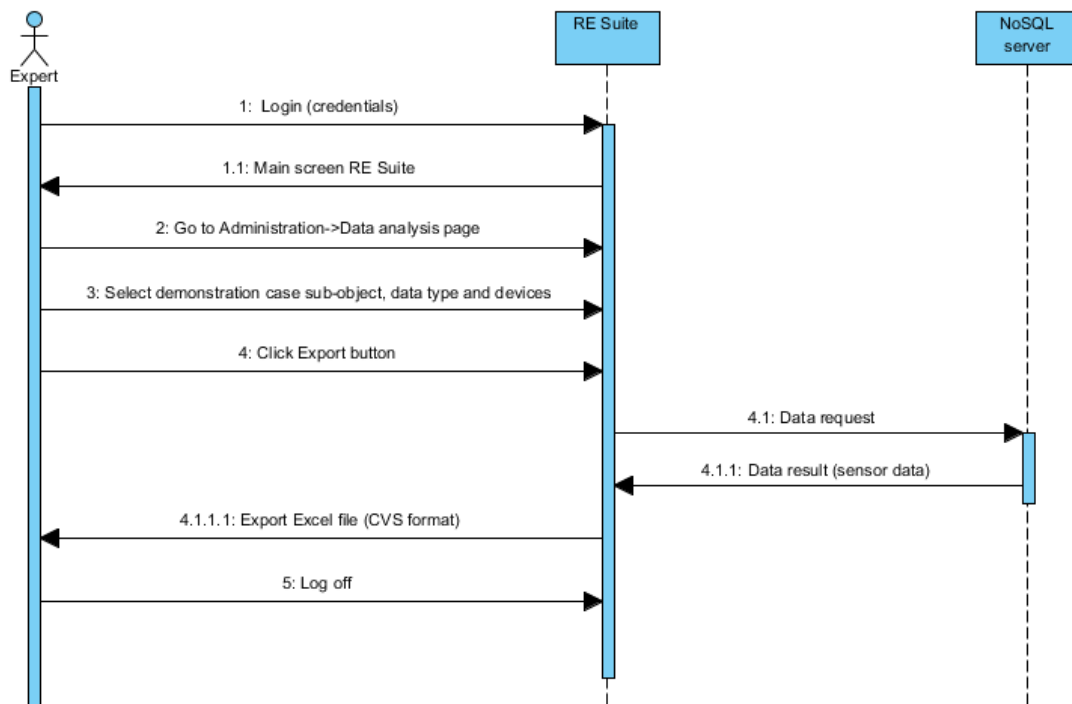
Expert

RE Suite

NoSQL server

1: Login (credentials)

1.1: Main screen RE Suite

2: Go to Administration->Data analysis page

3: Select demonstration case sub-object, data type and devices

4: Click Export button

4.1: Data request

4.1.1: Data result (sensor data)

4.1.1.1: Export Excel file (CVS format)

5: Log off